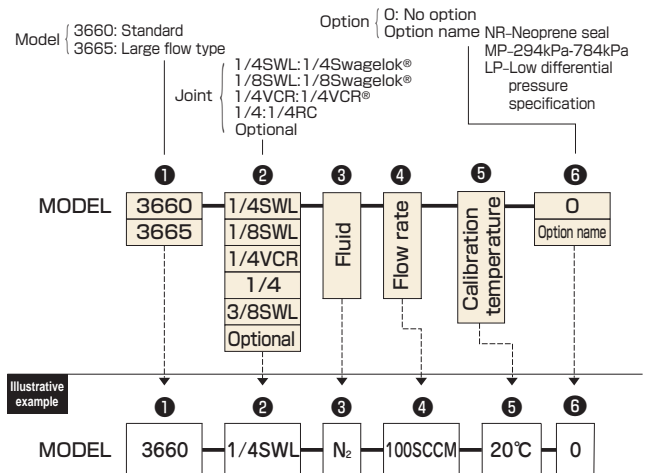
Model { 3660: Standard
3665: Large flow type

Joint { 1/4SWL:1/4Swagelok®
1/8SWL:1/8Swagelok®
1/4VCR:1/4VCR®
1/4:1/4RC
Optional

Option { 0: No option
Option name NR-Neoprene seal
MP-294kPa-784kPa
LP-Low differential pressure specification

❶ ❷ ❸ ❹ ❺ ❻

MODEL

| 3660 | 1/4SWL | Fluid | Flow rate | Calibration temperature | 0 |
|---|---|---|---|---|---|
| 3665 | 1/8SWL | | | | Option name |
| | 1/4VCR | | | | |
| | 1/4 | | | | |
| | 3/8SWL | | | | |
| | Optional | | | | |

Illustrative example

❶ ❷ ❸ ❹ ❺ ❻

MODEL 3660 1/4SWL $N_2$ 100SCCM 20℃ 0